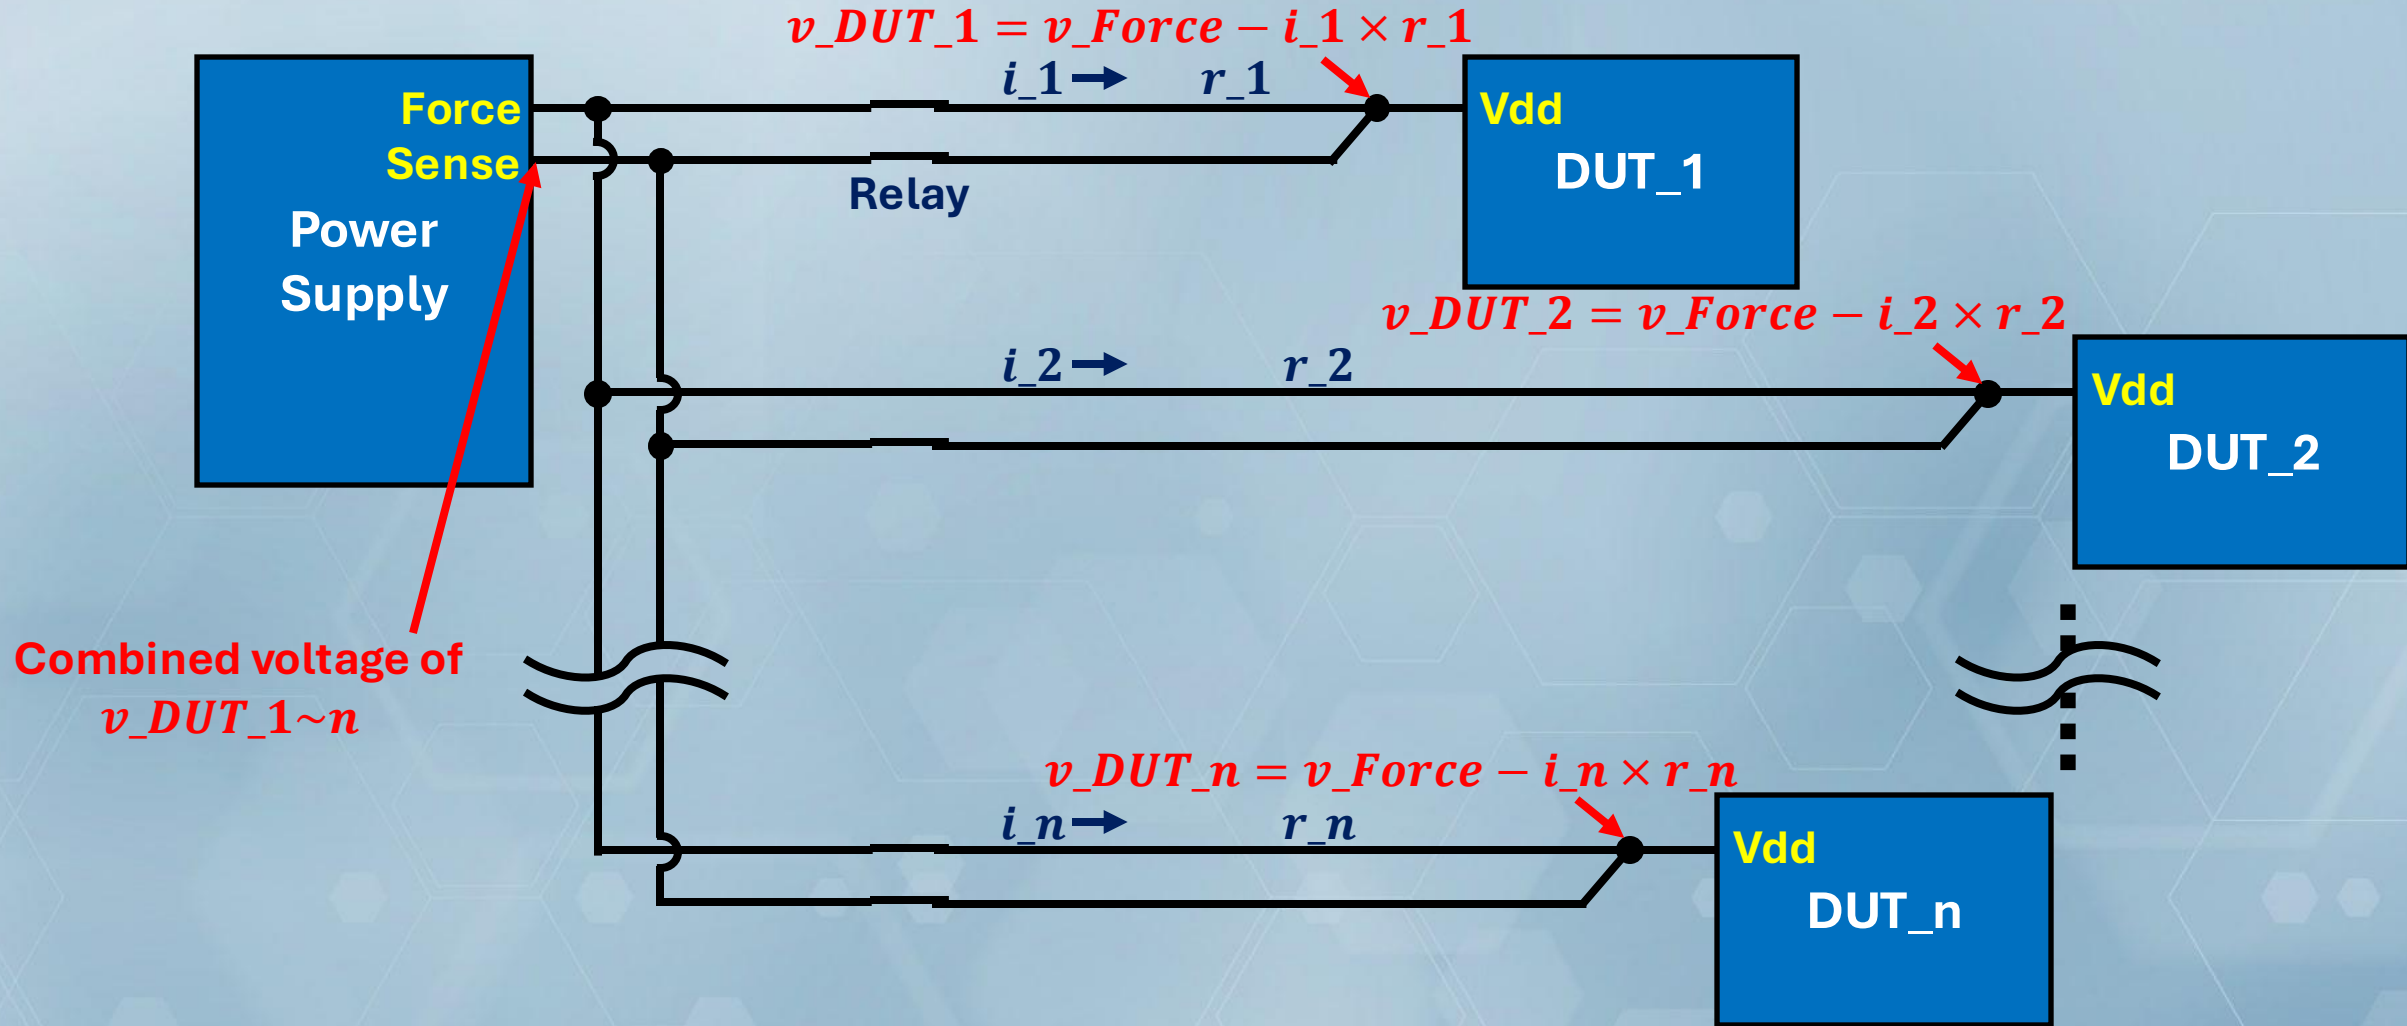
$v\_DUT\_1 = v\_Force - i\_1 \times r\_1$

Force
Sense
Power Supply

$i\_1$ $r\_1$

Relay

Vdd
DUT_1

$v\_DUT\_2 = v\_Force - i\_2 \times r\_2$

$i\_2$ $r\_2$

Vdd
DUT_2

Combined voltage of $v\_DUT\_1{\sim}n$

$v\_DUT\_n = v\_Force - i\_n \times r\_n$

$i\_n$ $r\_n$

Vdd
DUT_n